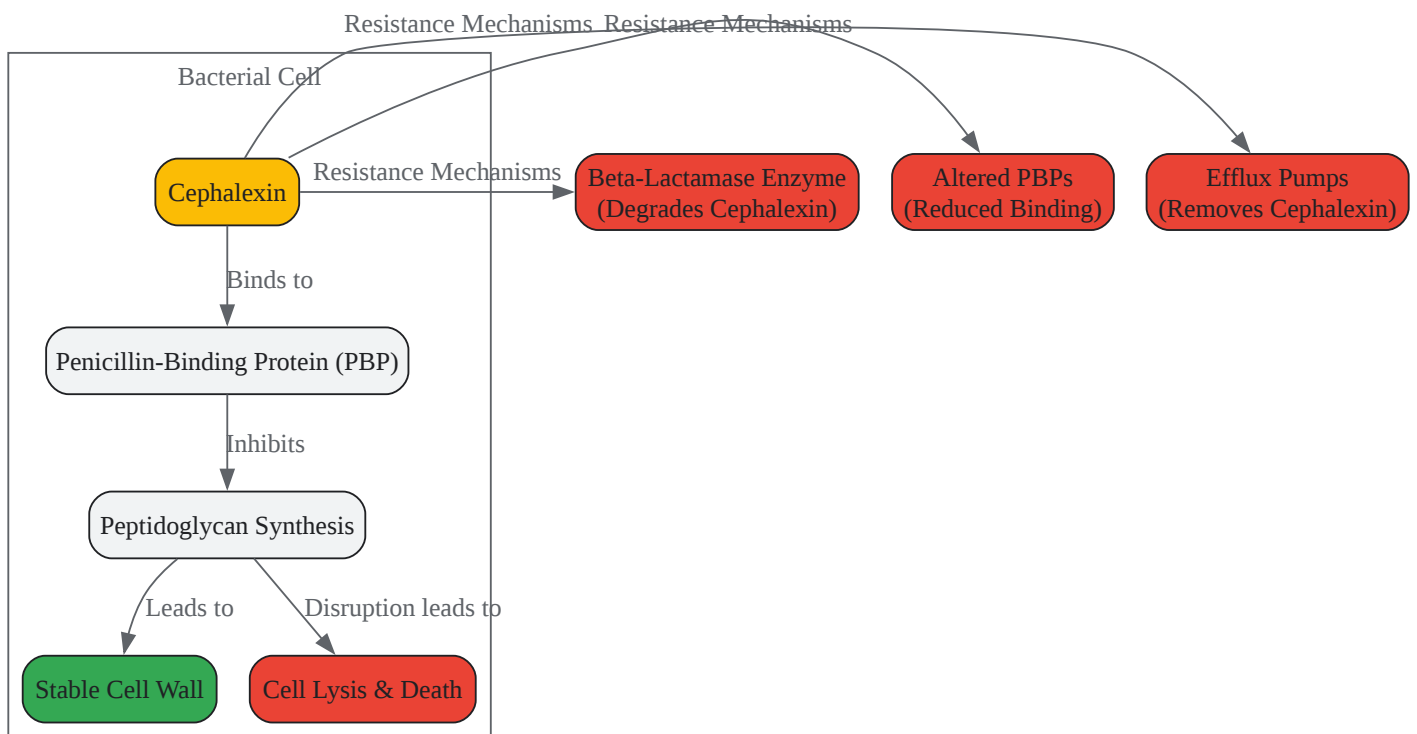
Resistance Mechanisms Resistance Mechanisms

Bacterial Cell

Cephalexin

Resistance Mechanisms

Beta-Lactamase Enzyme (Degrades Cephalexin)

Altered PBPs (Reduced Binding)

Efflux Pumps (Removes Cephalexin)

Binds to

Penicillin-Binding Protein (PBP)

Inhibits

Peptidoglycan Synthesis

Leads to

Disruption leads to

Stable Cell Wall

Cell Lysis & Death